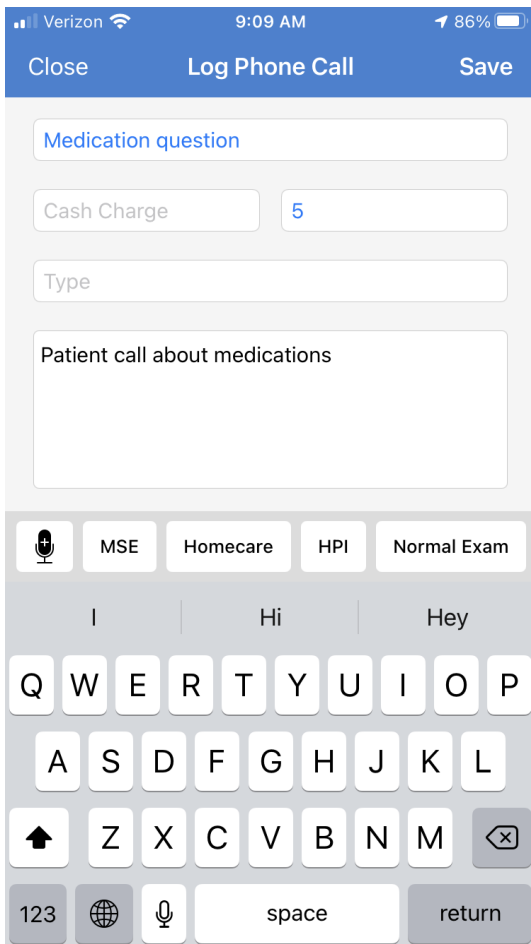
Verizon 9:09 AM 86%

Close Log Phone Call Save

Medication question

Cash Charge
5

Type

Patient call about medications

MSE Homecare HPI Normal Exam

I Hi Hey

Q W E R T Y U I O P
A S D F G H J K L
Z X C V B N M
123 space return